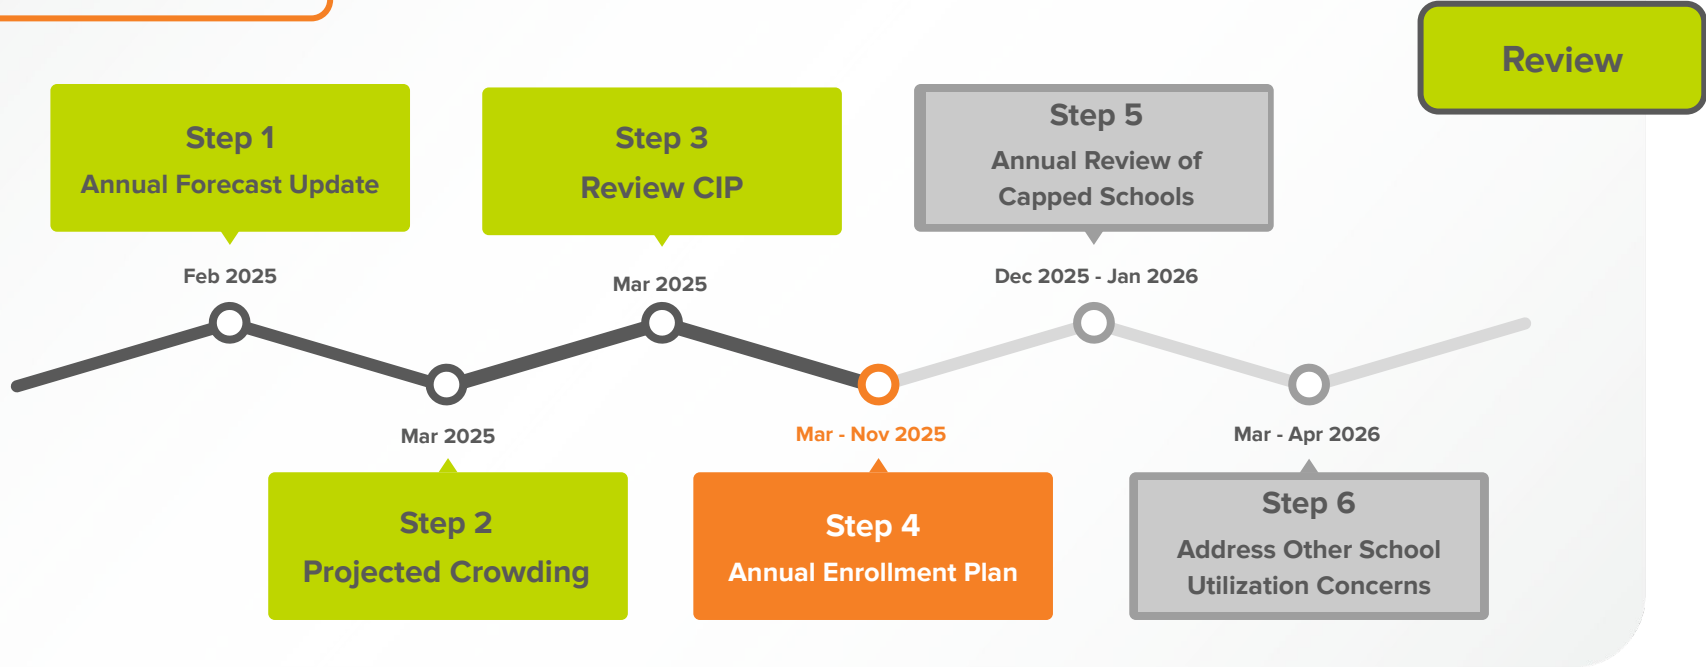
Review

Step 1
Annual Forecast Update

Feb 2025

Step 3
Review CIP

Mar 2025

Step 5
Annual Review of Capped Schools

Dec 2025 - Jan 2026

Mar 2025

Step 2
Projected Crowding

Mar - Nov 2025

Step 4
Annual Enrollment Plan

Mar - Apr 2026

Step 6
Address Other School Utilization Concerns